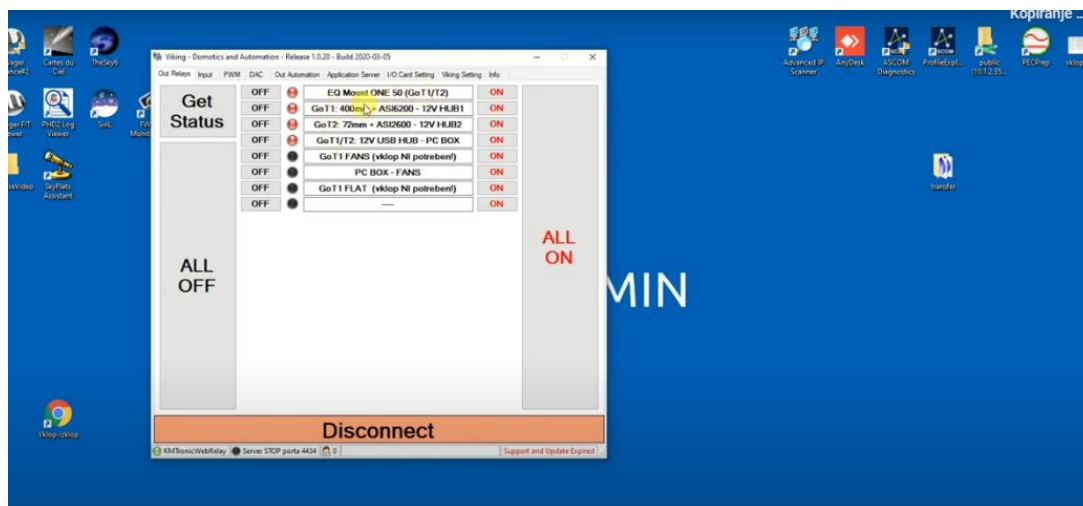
Kopiranje ...

ager ance#2
Cartes du Ciel
TheSky6
ager FT ower
PHD2 Log Viewer
SiriL
FW Monit
raVideo
SkyFlats Assistant
Vklop-Izklop

Advanced IP Scanner
AnyDesk
ASCOM Diagnostics
ProfileExpl...
public (10.1.2.55...
PECPrep
vklop
transfer

Viking - Domotics and Automation - Release 1.0.20 - Build 2020-03-05

Out Relays | Input | PWM | DAC | Out Automation | Application Server | I/O Card Setting | Viking Setting | Info

Get Status

| OFF | EQ Mount ONE 50 (GoT1/T2) | ON |
|---|---|---|
| OFF | GoT1: 400mm + ASI6200 - 12V HUB1 | ON |
| OFF | GoT2: 72mm + ASI2600 - 12V HUB2 | ON |
| OFF | GoT1/T2: 12V USB HUB - PC BOX | ON |
| OFF | GoT1 FANS (vklop NI potreben!) | ON |
| OFF | PC BOX - FANS | ON |
| OFF | GoT1 FLAT (vklop NI potreben!) | ON |
| OFF | --- | ON |

ALL OFF

ALL ON

MIN

Disconnect

KMTronicWebRelay | Server STOP porta 4434 | 0 | Support and Update Expired